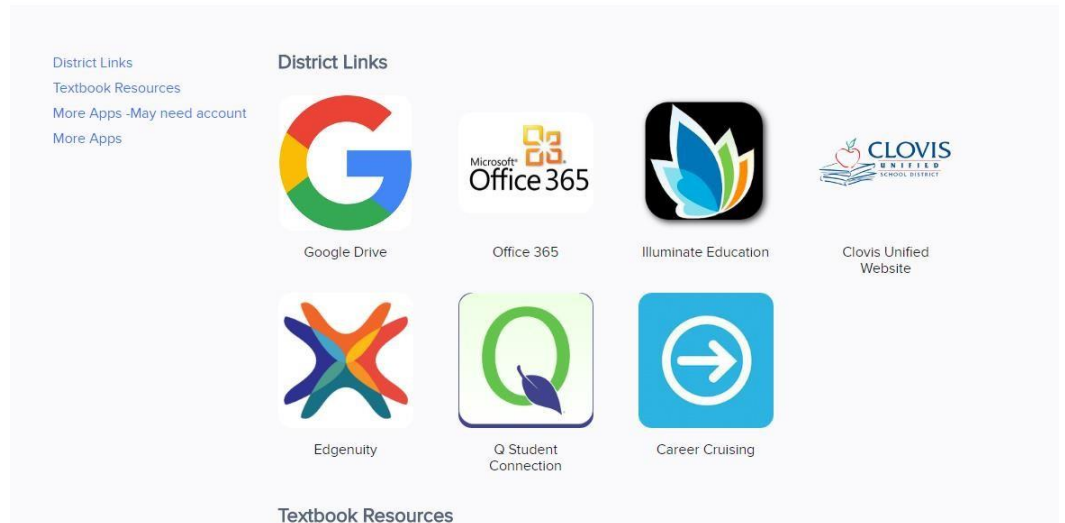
District Links
Textbook Resources
More Apps -May need account
More Apps

District Links

Microsoft® Office 365

CLOVIS UNIFIED SCHOOL DISTRICT

Google Drive

Office 365

Illuminate Education

Clovis Unified Website

Edgenuity

Q Student Connection

Career Cruising

Textbook Resources